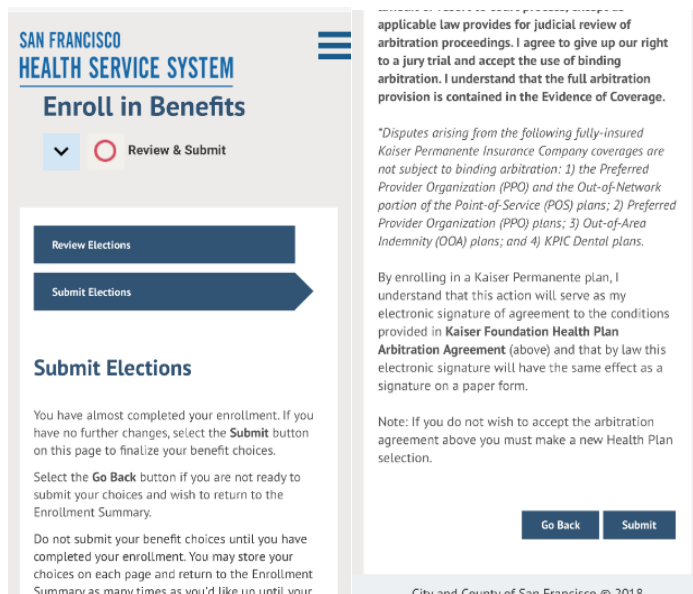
SAN FRANCISCO
HEALTH SERVICE SYSTEM

Enroll in Benefits

Review & Submit

Review Elections

Submit Elections

Submit Elections

You have almost completed your enrollment. If you have no further changes, select the Submit button on this page to finalize your benefit choices.

Select the Go Back button if you are not ready to submit your choices and wish to return to the Enrollment Summary.

Do not submit your benefit choices until you have completed your enrollment. You may store your choices on each page and return to the Enrollment Summary as many times as you'd like up until your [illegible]

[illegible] applicable law provides for judicial review of arbitration proceedings. I agree to give up our right to a jury trial and accept the use of binding arbitration. I understand that the full arbitration provision is contained in the Evidence of Coverage.

*Disputes arising from the following fully-insured Kaiser Permanente Insurance Company coverages are not subject to binding arbitration: 1) the Preferred Provider Organization (PPO) and the Out-of-Network portion of the Point-of-Service (POS) plans; 2) Preferred Provider Organization (PPO) plans; 3) Out-of-Area Indemnity (OOA) plans; and 4) KPIC Dental plans.

By enrolling in a Kaiser Permanente plan, I understand that this action will serve as my electronic signature of agreement to the conditions provided in Kaiser Foundation Health Plan Arbitration Agreement (above) and that by law this electronic signature will have the same effect as a signature on a paper form.

Note: If you do not wish to accept the arbitration agreement above you must make a new Health Plan selection.

Go Back

Submit

City and County of San Francisco © 2018